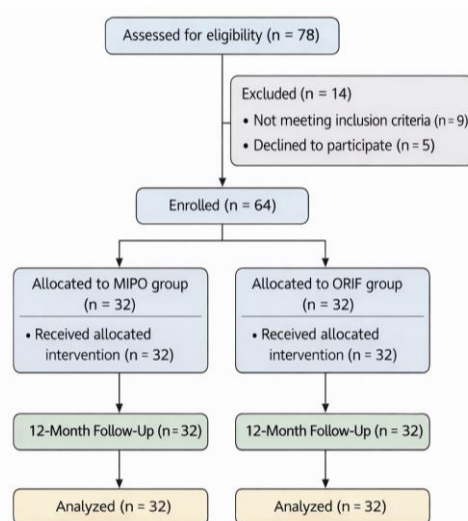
Assessed for eligibility (n = 78)

Excluded (n = 14)
• Not meeting inclusion criteria (n = 9)
• Declined to participate (n = 5)

Enrolled (n = 64)

Allocated to MIPO group (n = 32)
• Received allocated intervention (n = 32)

Allocated to ORIF group (n = 32)
• Received allocated intervention (n = 32)

12-Month Follow-Up (n = 32)

12-Month Follow-Up (n = 32)

Analyzed (n = 32)

Analyzed (n = 32)